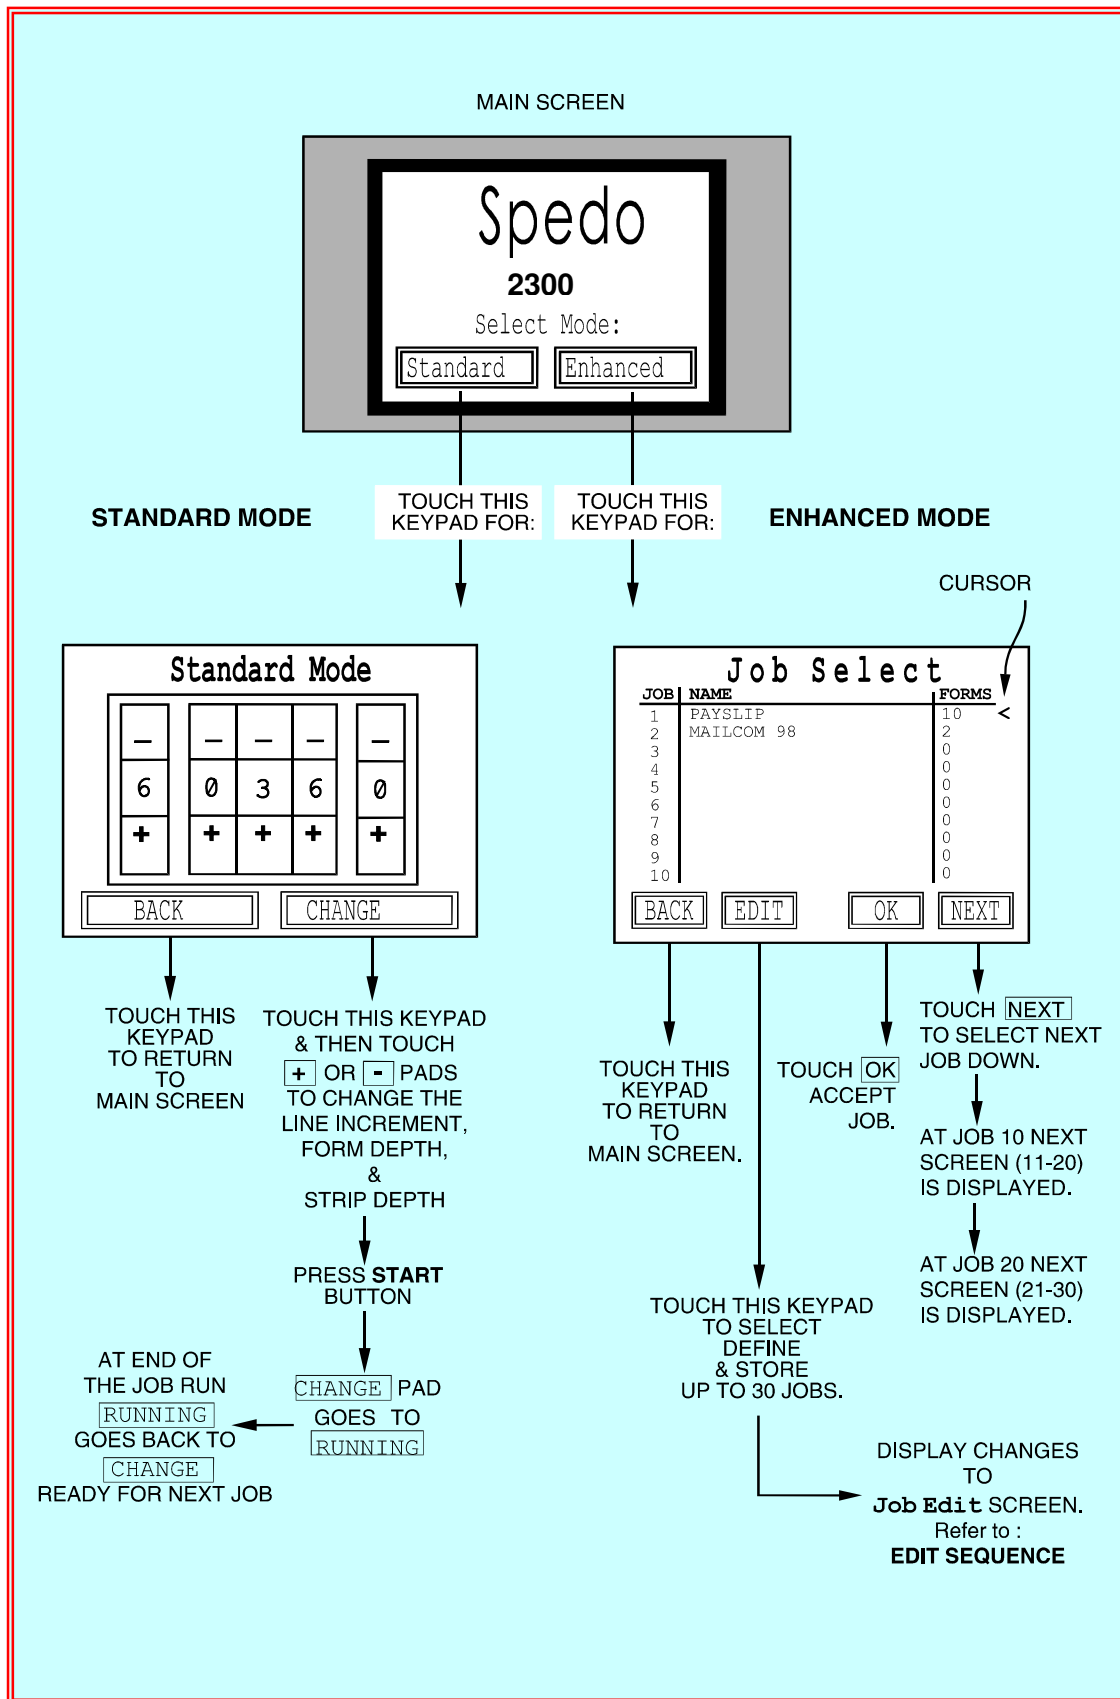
MAIN SCREEN

Spedo
2300
Select Mode:
Standard Enhanced

STANDARD MODE

TOUCH THIS KEYPAD FOR:

TOUCH THIS KEYPAD FOR:

ENHANCED MODE

CURSOR

Standard Mode

| – | – | – | – | – |
|---|---|---|---|---|
| 6 | 0 | 3 | 6 | 0 |
| + | + | + | + | + |

BACK CHANGE

Job Select

| JOB | NAME | FORMS |
|---|---|---|
| 1 | PAYSLIP | 10 < |
| 2 | MAILCOM 98 | 2 |
| 3 | | 0 |
| 4 | | 0 |
| 5 | | 0 |
| 6 | | 0 |
| 7 | | 0 |
| 8 | | 0 |
| 9 | | 0 |
| 10 | | 0 |

BACK EDIT OK NEXT

TOUCH THIS KEYPAD TO RETURN TO MAIN SCREEN

TOUCH THIS KEYPAD & THEN TOUCH + OR - PADS TO CHANGE THE LINE INCREMENT, FORM DEPTH, & STRIP DEPTH

PRESS START BUTTON

CHANGE PAD GOES TO RUNNING

AT END OF THE JOB RUN RUNNING GOES BACK TO CHANGE READY FOR NEXT JOB

TOUCH THIS KEYPAD TO RETURN TO MAIN SCREEN.

TOUCH OK ACCEPT JOB.

TOUCH NEXT TO SELECT NEXT JOB DOWN.

AT JOB 10 NEXT SCREEN (11-20) IS DISPLAYED.

AT JOB 20 NEXT SCREEN (21-30) IS DISPLAYED.

TOUCH THIS KEYPAD TO SELECT DEFINE & STORE UP TO 30 JOBS.

DISPLAY CHANGES TO Job Edit SCREEN. Refer to : EDIT SEQUENCE